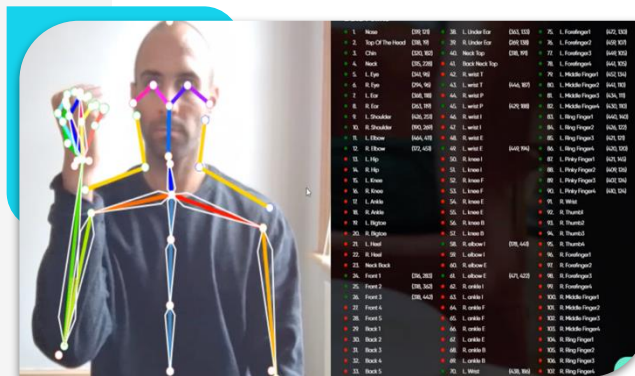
0. Nose (319, 121)
1. Top Of The Head (318, 91)
2. Chin (320, 180)
3. Neck (315, 228)
4. L. Eye (341, 96)
5. R. Eye (294, 96)
6. L. Ear (368, 118)
7. R. Ear (262, 119)
8. L. Shoulder (426, 253)
9. R. Shoulder (190, 269)
10. L. Elbow (464, 411)
11. R. Elbow (172, 453)
12. L. Hip
13. R. Hip
14. L. Knee
15. R. Knee
16. L. Ankle
17. R. Ankle
18. L. Bigtoe
19. R. Bigtoe
20. L. Heel
21. R. Heel
22. Neck Back
23. Front 1 (316, 283)
24. Front 2 (318, 362)
25. Front 3 (318, 442)
26. Front 4
27. Front 5
28. Back 1
29. Back 2
30. Back 3
31. Back 4
32. Back 5
33. L. Under Ear (363, 133)
34. R. Under Ear (269, 138)
35. Neck Top (318, 191)
36. Back Neck Top
37. R. wrist T
38. R. wrist P
39. R. wrist P (431, 188)
40. R. wrist T
41. R. wrist I
42. R. wrist I (441, 194)
43. L. wrist E
44. R. wrist E
45. L. knee I
46. R. knee I
47. L. knee F
48. R. knee F
49. L. knee E
50. R. knee E
51. L. knee B
52. R. knee B
53. R. elbow I (178, 441)
54. L. elbow I
55. R. elbow E
56. L. elbow E (471, 422)
57. R. ankle I
58. L. ankle I
59. R. ankle F
60. L. ankle F
61. R. ankle E
62. L. ankle E
63. R. ankle B
64. L. ankle B
65. L. Wrist (438, 186)
66. L. Forefinger1 (472, 130)
67. L. Forefinger2
68. L. Forefinger3 (449, 105)
69. L. Forefinger4 (441, 124)
70. L. Middle Finger1 (452, 134)
71. L. Middle Finger2 (441, 110)
72. L. Middle Finger3 (430, 116)
73. L. Middle Finger4 (430, 110)
74. L. Ring Finger1 (440, 140)
75. L. Ring Finger2 (426, 122)
76. L. Ring Finger3 (421, 121)
77. L. Ring Finger4 (420, 120)
78. L. Pinky Finger1 (421, 145)
79. L. Pinky Finger2 (409, 126)
80. L. Pinky Finger3 (407, 129)
81. L. Pinky Finger4 (414, 126)
82. R. Wrist
83. R. Thumb1
84. R. Thumb2
85. R. Thumb3
86. R. Thumb4
87. R. Forefinger1
88. R. Forefinger2
89. R. Forefinger3
90. R. Forefinger4
91. R. Middle Finger1
92. R. Middle Finger2
93. R. Middle Finger3
94. R. Middle Finger4
95. R. Ring Finger1
96. R. Ring Finger2
97. R. Ring Finger3
98. R. Ring Finger4